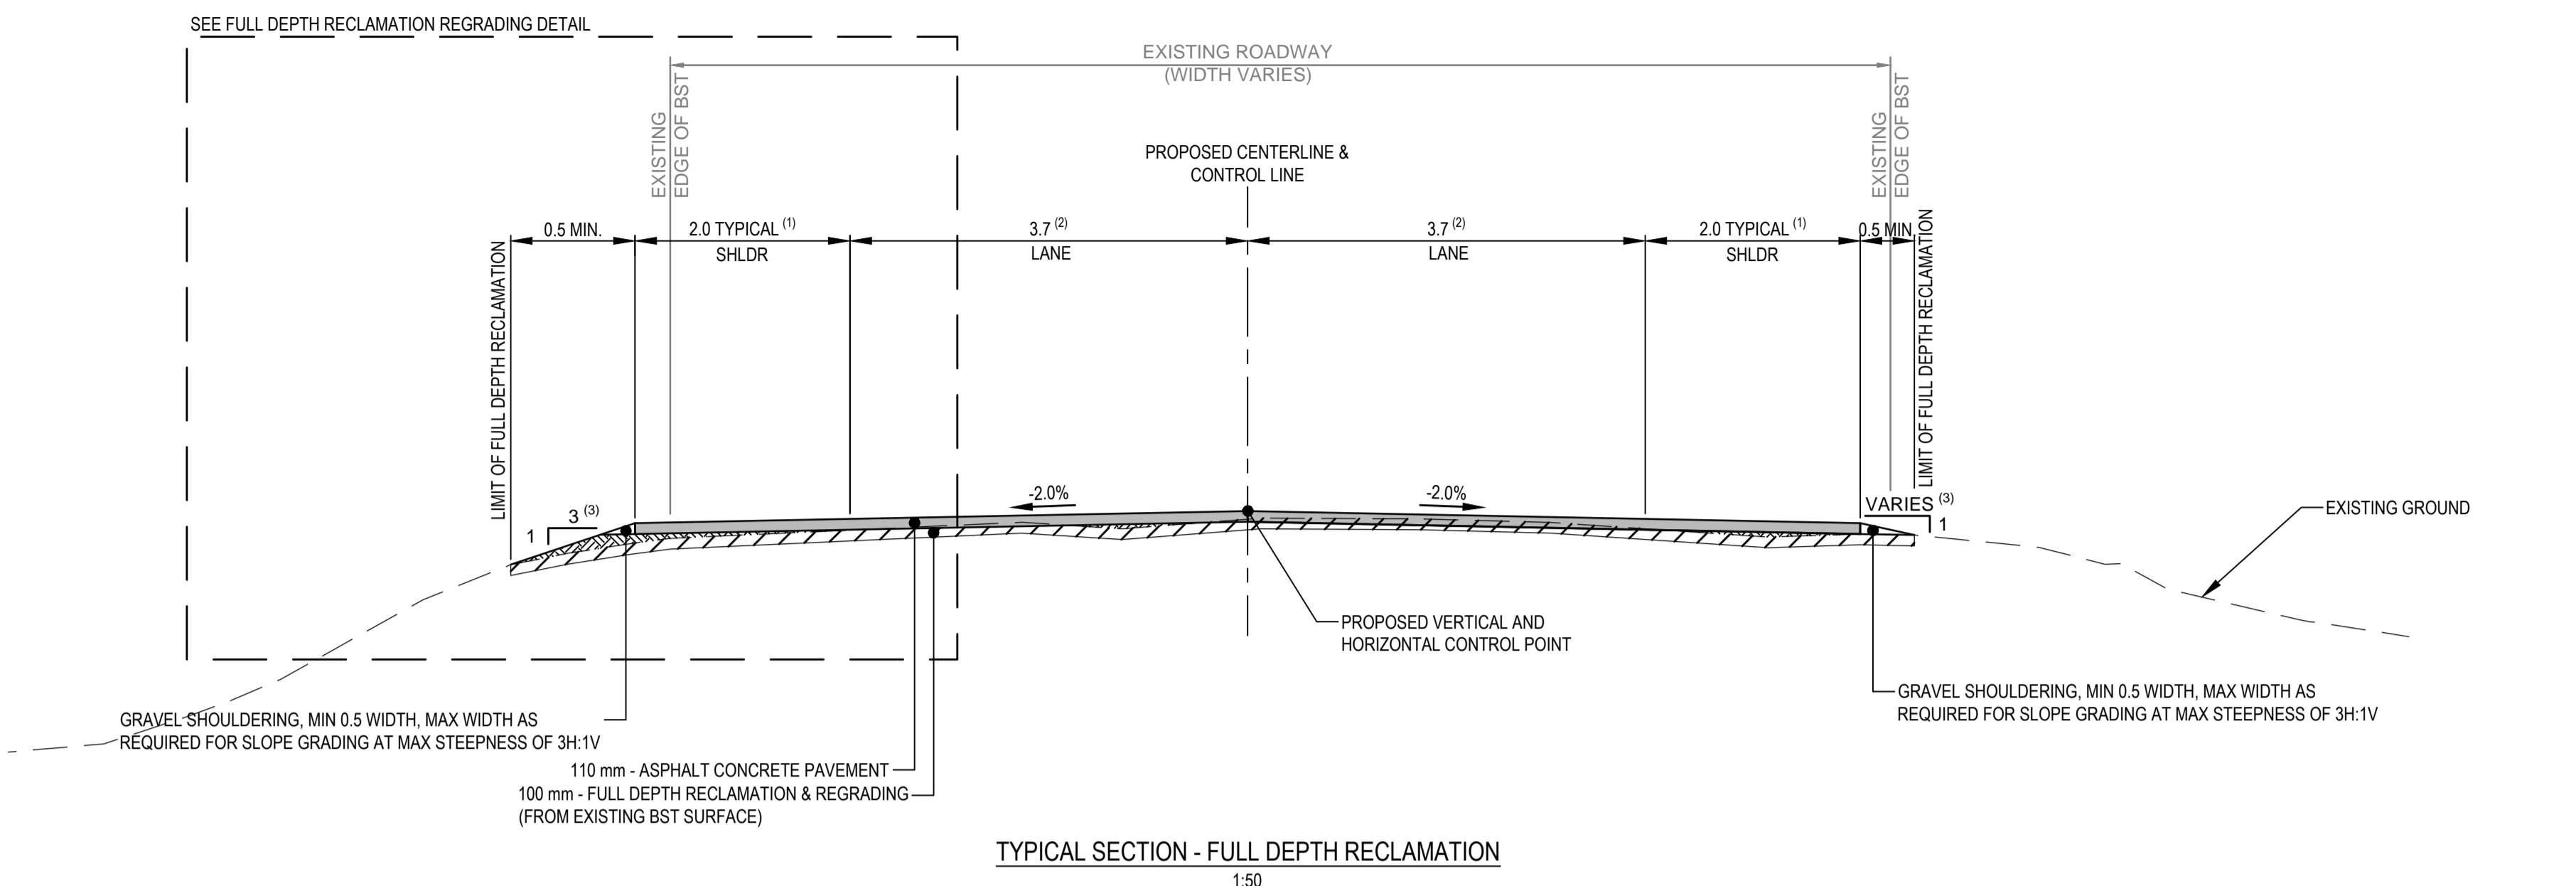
SEE FULL DEPTH RECLAMATION REGRADING DETAIL

EXISTING ROADWAY
(WIDTH VARIES)

EXISTING EDGE OF BST

EXISTING EDGE OF BST

PROPOSED CENTERLINE & CONTROL LINE

LIMIT OF FULL DEPTH RECLAMATION

0.5 MIN.

2.0 TYPICAL $^{(1)}$
SHLDR

3.7 $^{(2)}$
LANE

3.7 $^{(2)}$
LANE

2.0 TYPICAL $^{(1)}$
SHLDR

0.5 MIN.

LIMIT OF FULL DEPTH RECLAMATION

-2.0%

-2.0%

1

3 $^{(3)}$

VARIES $^{(3)}$

1

EXISTING GROUND

PROPOSED VERTICAL AND HORIZONTAL CONTROL POINT

GRAVEL SHOULDERING, MIN 0.5 WIDTH, MAX WIDTH AS REQUIRED FOR SLOPE GRADING AT MAX STEEPNESS OF 3H:1V

GRAVEL SHOULDERING, MIN 0.5 WIDTH, MAX WIDTH AS REQUIRED FOR SLOPE GRADING AT MAX STEEPNESS OF 3H:1V

110 mm - ASPHALT CONCRETE PAVEMENT
100 mm - FULL DEPTH RECLAMATION & REGRADING
(FROM EXISTING BST SURFACE)

TYPICAL SECTION - FULL DEPTH RECLAMATION
1:50